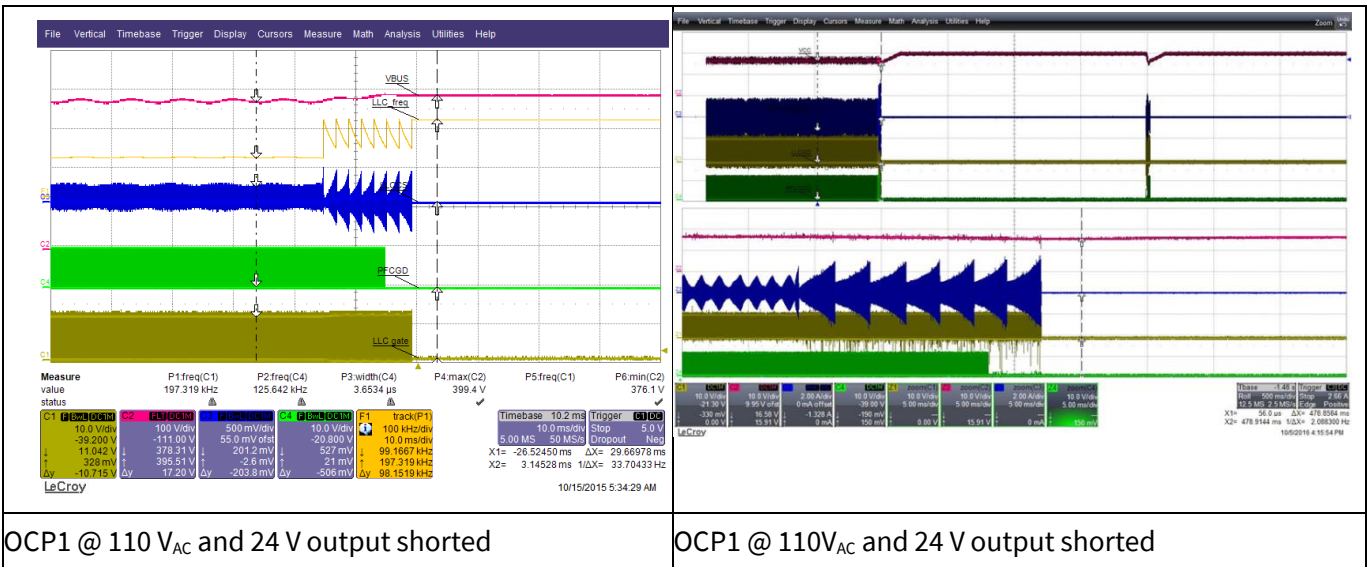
File Vertical Timebase Trigger Display Cursors Measure Math Analysis Utilities Help

VBUS
LLC_freq
PFCGD
LLC gate

| Measure | P1:freq(C1) | P2:freq(C4) | P3:width(C4) | P4:max(C2) | P5:freq(C1) | P6:min(C2) |
|---|---|---|---|---|---|---|
| value | 197.319 kHz | 125.642 kHz | 3.6534 µs | 399.4 V | | 376.1 V |
| status | | | | ✔ | | ✔ |

C1 10.0 V/div -39.200 V 11.042 V 328 mV Δy -10.715 V
C2 100 V/div -111.00 V 378.31 V 395.51 V Δy 17.20 V
C3 500 mV/div 55.0 mV ofst 201.2 mV -2.6 mV Δy -203.8 mV
C4 10.0 V/div -20.800 V 527 mV 21 mV Δy -506 mV
F1 track(P1) 100 kHz/div 10.0 ms/div 99.1667 kHz 197.319 kHz Δy 98.1519 kHz

Timebase 10.2 ms 10.0 ms/div 5.00 MS 50 MS/s
Trigger C1 DC Stop 5.0 V Dropout Neg
X1= -26.52450 ms ΔX= 29.66978 ms
X2= 3.14528 ms 1/ΔX= 33.70433 Hz

LeCroy
10/15/2015 5:34:29 AM

File Vertical Timebase Trigger Display Cursors Measure Math Analysis Utilities Help
Zoom

10.0 V/div -21.30 V -330 mV 0.00 V
10.0 V/div 9.95 V ofst 16.58 V 15.91 V
2.00 A/div 0 mA offset -1.328 A 0 mA
10.0 V/div -39.00 V -190 mV 150 mV
zoom(C1) 10.0 V/div 5.00 ms/div 0.00 V
zoom(C2) 10.0 V/div 5.00 ms/div 15.91 V
zoom(C3) 2.00 A/div 5.00 ms/div 0 mA
zoom(C4) 10.0 V/div 5.00 ms/div 150 mV

Tbase -1.48 s Trigger
Roll 500 ms/div Stop 2.66 A
12.5 MS 2.5 MS/s Edge Positive
X1= 56.0 µs ΔX= 478.8584 ms
X2= 478.9144 ms 1/ΔX= 2.088300 Hz

LeCroy
10/5/2016 4:15:54 PM

OCP1 @ 110 V$_{AC}$ and 24 V output shorted

OCP1 @ 110V$_{AC}$ and 24 V output shorted